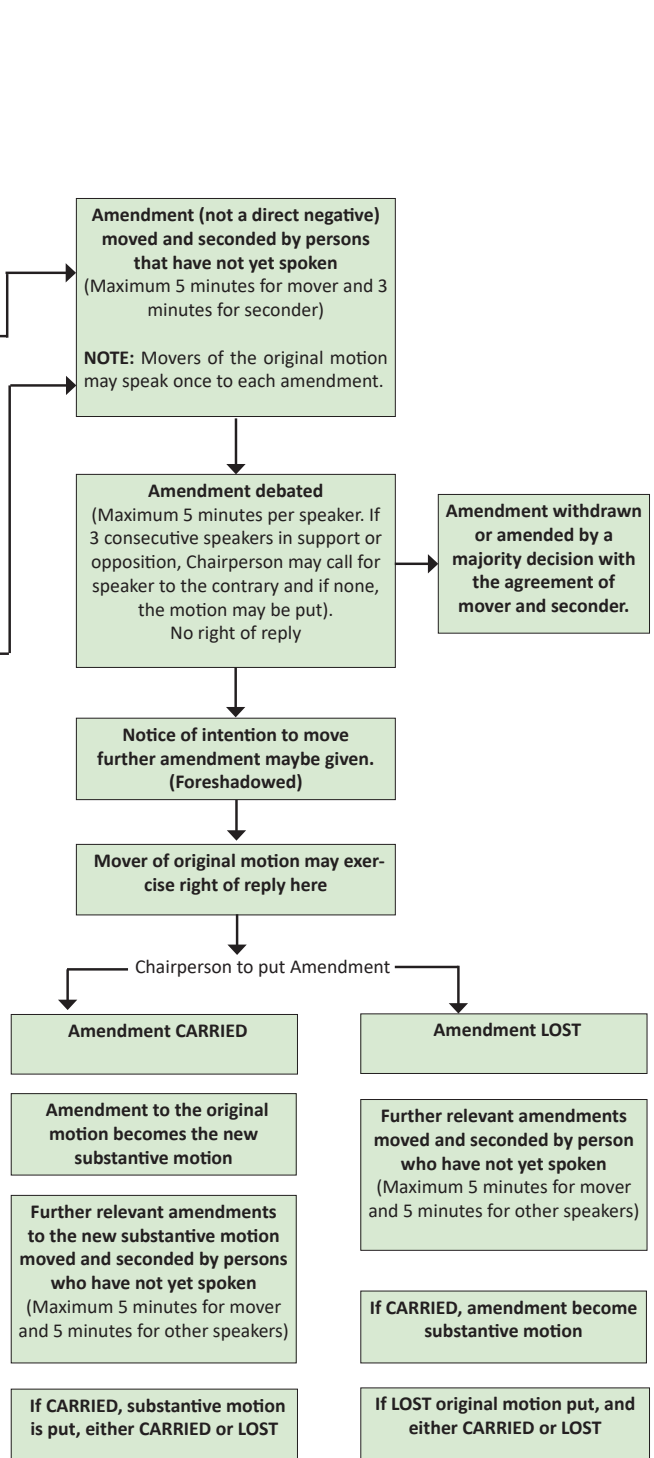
**Amendment (not a direct negative) moved and seconded by persons that have not yet spoken**
(Maximum 5 minutes for mover and 3 minutes for seconder)

**NOTE:** Movers of the original motion may speak once to each amendment.

**Amendment debated**
(Maximum 5 minutes per speaker. If 3 consecutive speakers in support or opposition, Chairperson may call for speaker to the contrary and if none, the motion may be put).
No right of reply

**Amendment withdrawn or amended by a majority decision with the agreement of mover and seconder.**

**Notice of intention to move further amendment maybe given. (Foreshadowed)**

**Mover of original motion may exercise right of reply here**

Chairperson to put Amendment

**Amendment CARRIED**

**Amendment LOST**

**Amendment to the original motion becomes the new substantive motion**

**Further relevant amendments to the new substantive motion moved and seconded by persons who have not yet spoken**
(Maximum 5 minutes for mover and 5 minutes for other speakers)

**If CARRIED, substantive motion is put, either CARRIED or LOST**

**Further relevant amendments moved and seconded by person who have not yet spoken**
(Maximum 5 minutes for mover and 5 minutes for other speakers)

**If CARRIED, amendment become substantive motion**

**If LOST original motion put, and either CARRIED or LOST**